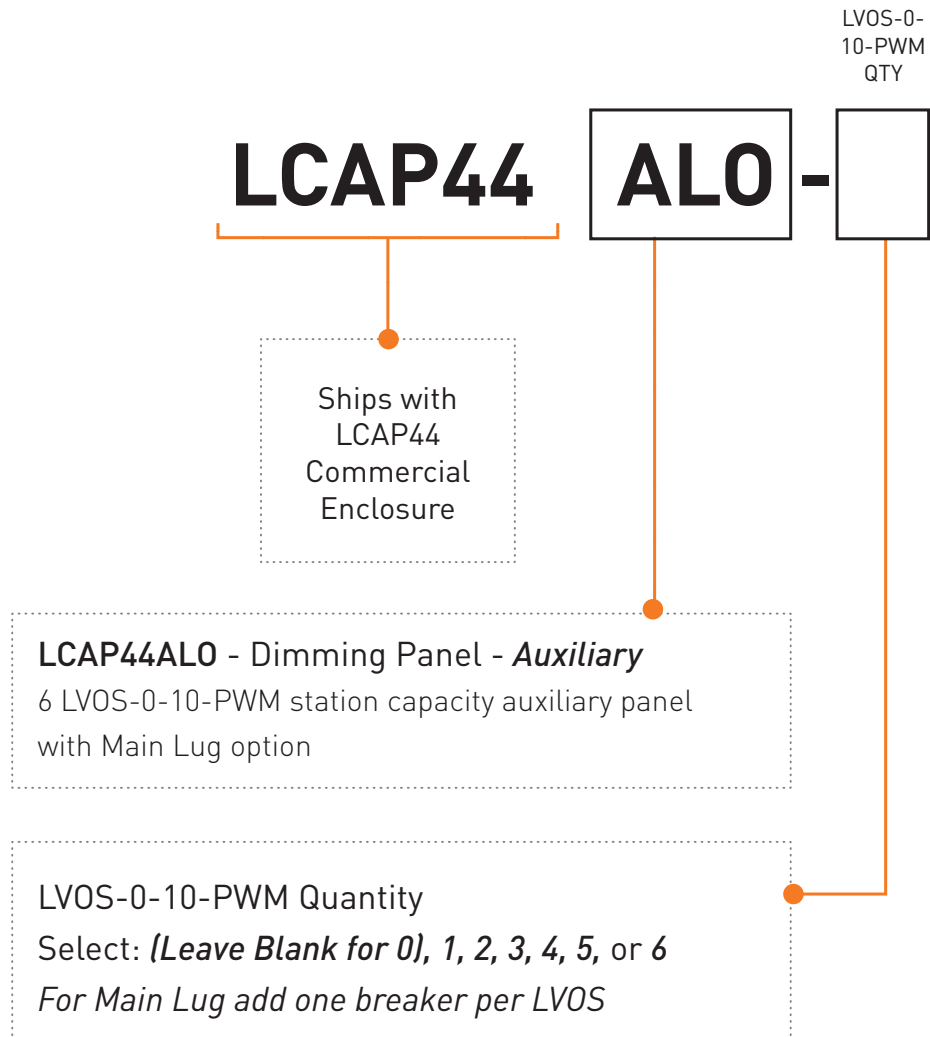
LVOS-0-10-PWM QTY

LCAP44 ALO -

Ships with LCAP44 Commercial Enclosure

LCAP44ALO - Dimming Panel - *Auxiliary*
6 LVOS-0-10-PWM station capacity auxiliary panel with Main Lug option

LVOS-0-10-PWM Quantity
Select: *(Leave Blank for 0), 1, 2, 3, 4, 5,* or *6*
*For Main Lug add one breaker per LVOS*